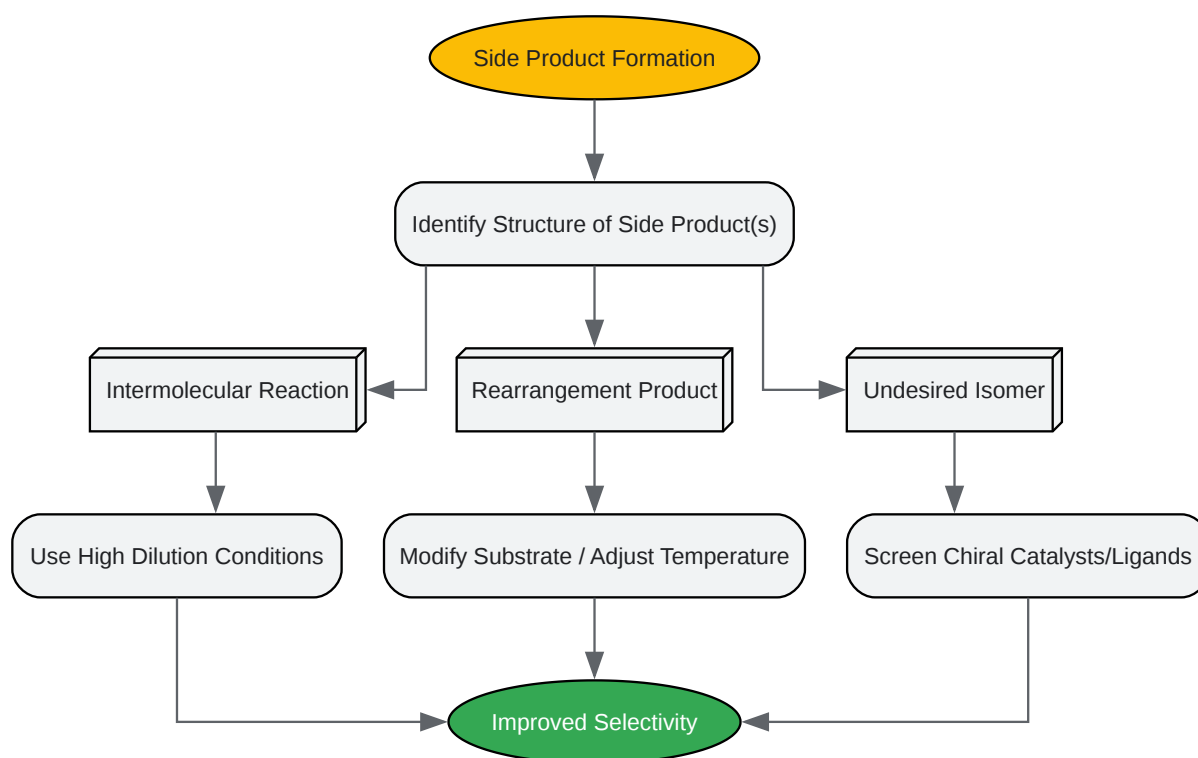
Side Product Formation

Identify Structure of Side Product(s)

Intermolecular Reaction

Rearrangement Product

Undesired Isomer

Use High Dilution Conditions

Modify Substrate / Adjust Temperature

Screen Chiral Catalysts/Ligands

Improved Selectivity